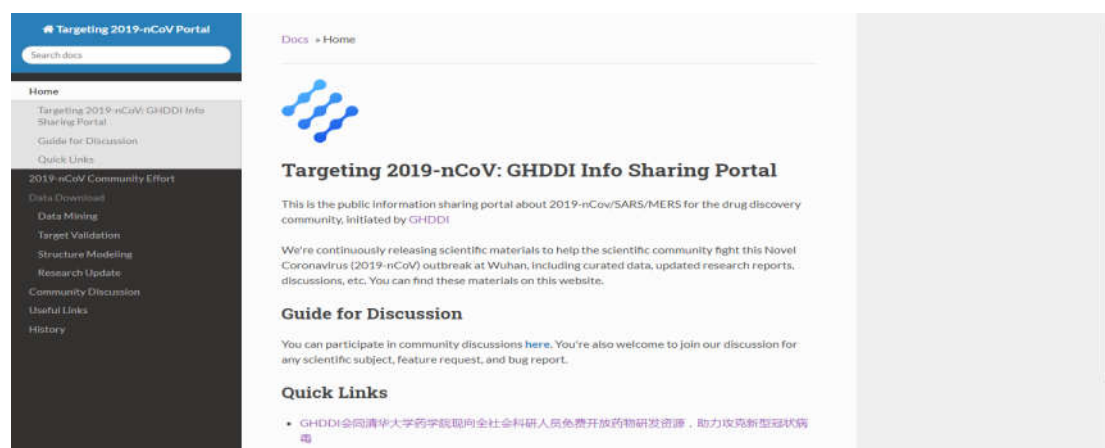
Targeting 2019-nCoV Portal

Search docs

Home

Targeting 2019-nCoV: GHDDI Info Sharing Portal

Guide for Discussion

Quick Links

2019-nCoV Community Effort

Data Download

Data Mining

Target Validation

Structure Modeling

Research Update

Community Discussion

Useful Links

History

Docs » Home

Targeting 2019-nCoV: GHDDI Info Sharing Portal

This is the public information sharing portal about 2019-nCov/SARS/MERS for the drug discovery community, initiated by GHDDI

We're continuously releasing scientific materials to help the scientific community fight this Novel Coronavirus (2019-nCoV) outbreak at Wuhan, including curated data, updated research reports, discussions, etc. You can find these materials on this website.

Guide for Discussion

You can participate in community discussions here. You're also welcome to join our discussion for any scientific subject, feature request, and bug report.

Quick Links

• GHDDI会同清华大学药学院面向全社会科研人员免费开放药物研发资源，助力攻克新型冠状病毒